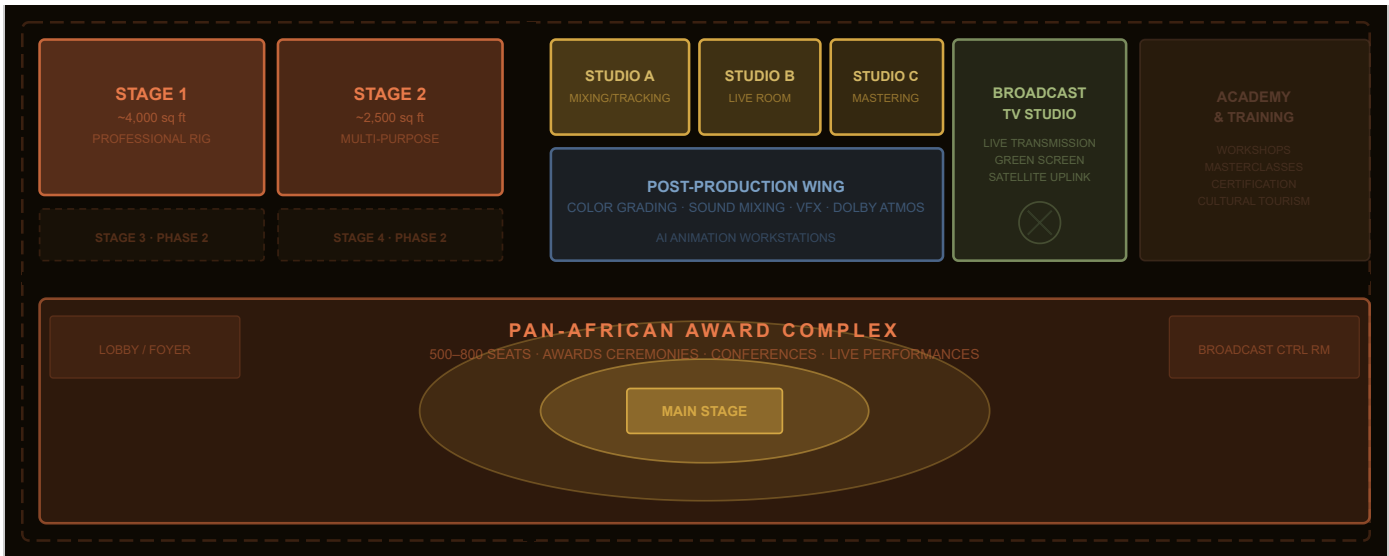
STAGE 1
~4,000 sq ft
PROFESSIONAL RIG

STAGE 2
~2,500 sq ft
MULTI-PURPOSE

STAGE 3 · PHASE 2

STAGE 4 · PHASE 2

STUDIO A
MIXING/TRACKING

STUDIO B
LIVE ROOM

STUDIO C
MASTERING

POST-PRODUCTION WING
COLOR GRADING · SOUND MIXING · VFX · DOLBY ATMOS
AI ANIMATION WORKSTATIONS

BROADCAST TV STUDIO
LIVE TRANSMISSION
GREEN SCREEN
SATELLITE UPLINK

ACADEMY & TRAINING
WORKSHOPS
MASTERCLASSES
CERTIFICATION
CULTURAL TOURISM

LOBBY / FOYER

PAN-AFRICAN AWARD COMPLEX
500–800 SEATS · AWARDS CEREMONIES · CONFERENCES · LIVE PERFORMANCES

BROADCAST CTRL RM

MAIN STAGE